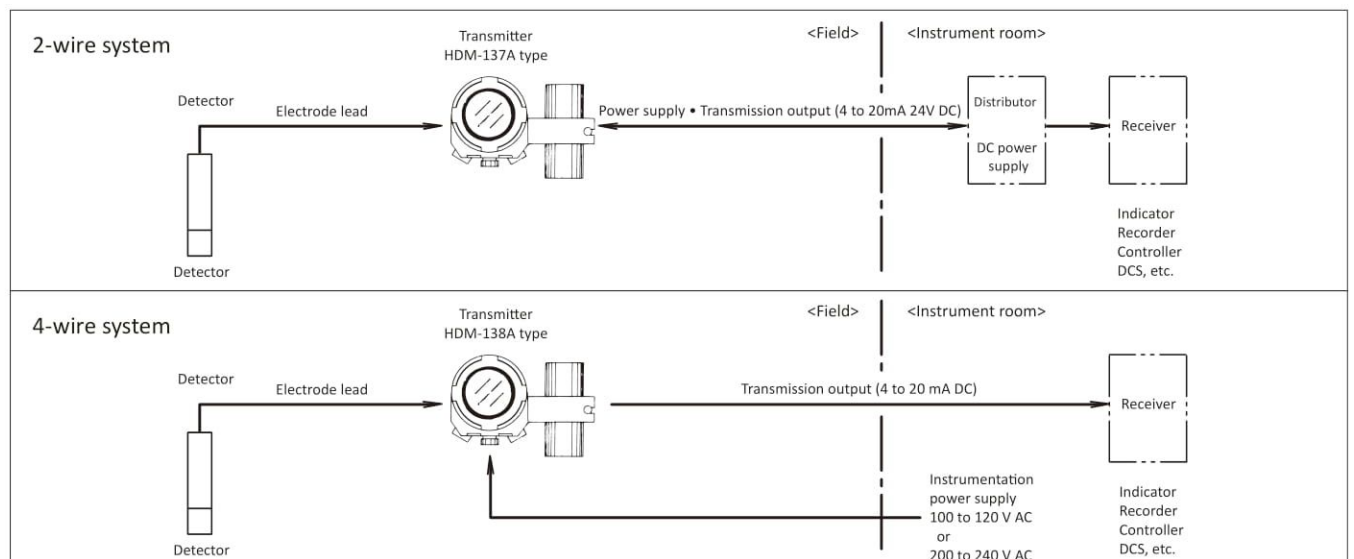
2-wire system

Transmitter
HDM-137A type

<Field>

<Instrument room>

Detector

Electrode lead

Power supply • Transmission output (4 to 20mA 24V DC)

Distributor

DC power supply

Receiver

Indicator
Recorder
Controller
DCS, etc.

Detector

4-wire system

Transmitter
HDM-138A type

<Field>

<Instrument room>

Detector

Electrode lead

Transmission output (4 to 20 mA DC)

Receiver

Instrumentation power supply
100 to 120 V AC
or
200 to 240 V AC

Indicator
Recorder
Controller
DCS, etc.

Detector